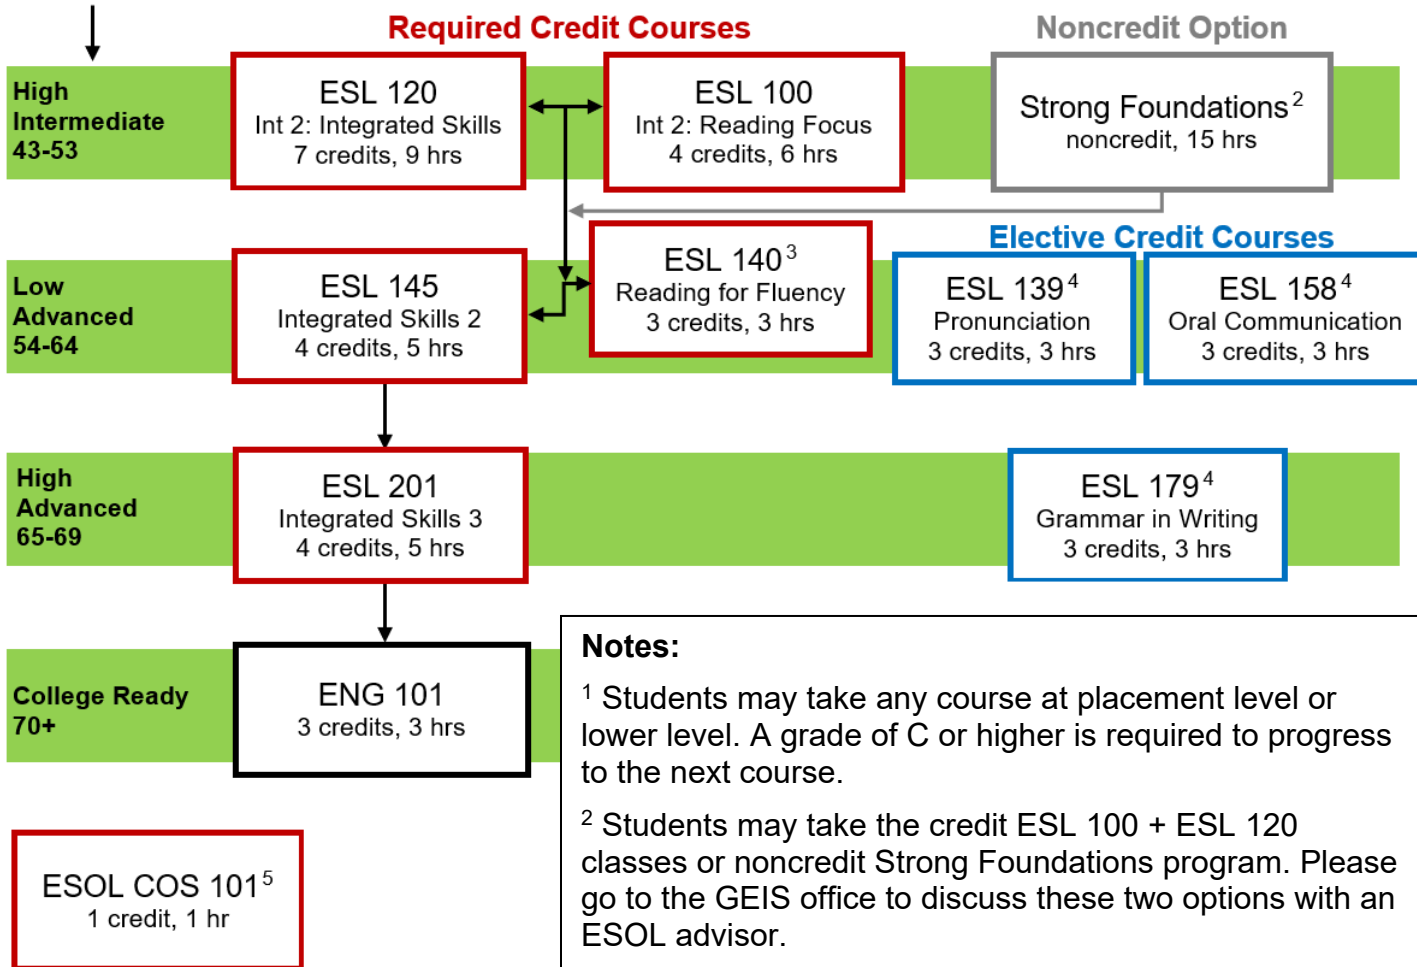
Required Credit Courses

Noncredit Option

High Intermediate 43-53

ESL 120
Int 2: Integrated Skills
7 credits, 9 hrs

ESL 100
Int 2: Reading Focus
4 credits, 6 hrs

Strong Foundations$^2$
noncredit, 15 hrs

Elective Credit Courses

Low Advanced 54-64

ESL 145
Integrated Skills 2
4 credits, 5 hrs

ESL 140$^3$
Reading for Fluency
3 credits, 3 hrs

ESL 139$^4$
Pronunciation
3 credits, 3 hrs

ESL 158$^4$
Oral Communication
3 credits, 3 hrs

High Advanced 65-69

ESL 201
Integrated Skills 3
4 credits, 5 hrs

ESL 179$^4$
Grammar in Writing
3 credits, 3 hrs

College Ready 70+

ENG 101
3 credits, 3 hrs

ESOL COS 101$^5$
1 credit, 1 hr

Notes:

$^1$ Students may take any course at placement level or lower level. A grade of C or higher is required to progress to the next course.

$^2$ Students may take the credit ESL 100 + ESL 120 classes or noncredit Strong Foundations program. Please go to the GEIS office to discuss these two options with an ESOL advisor.